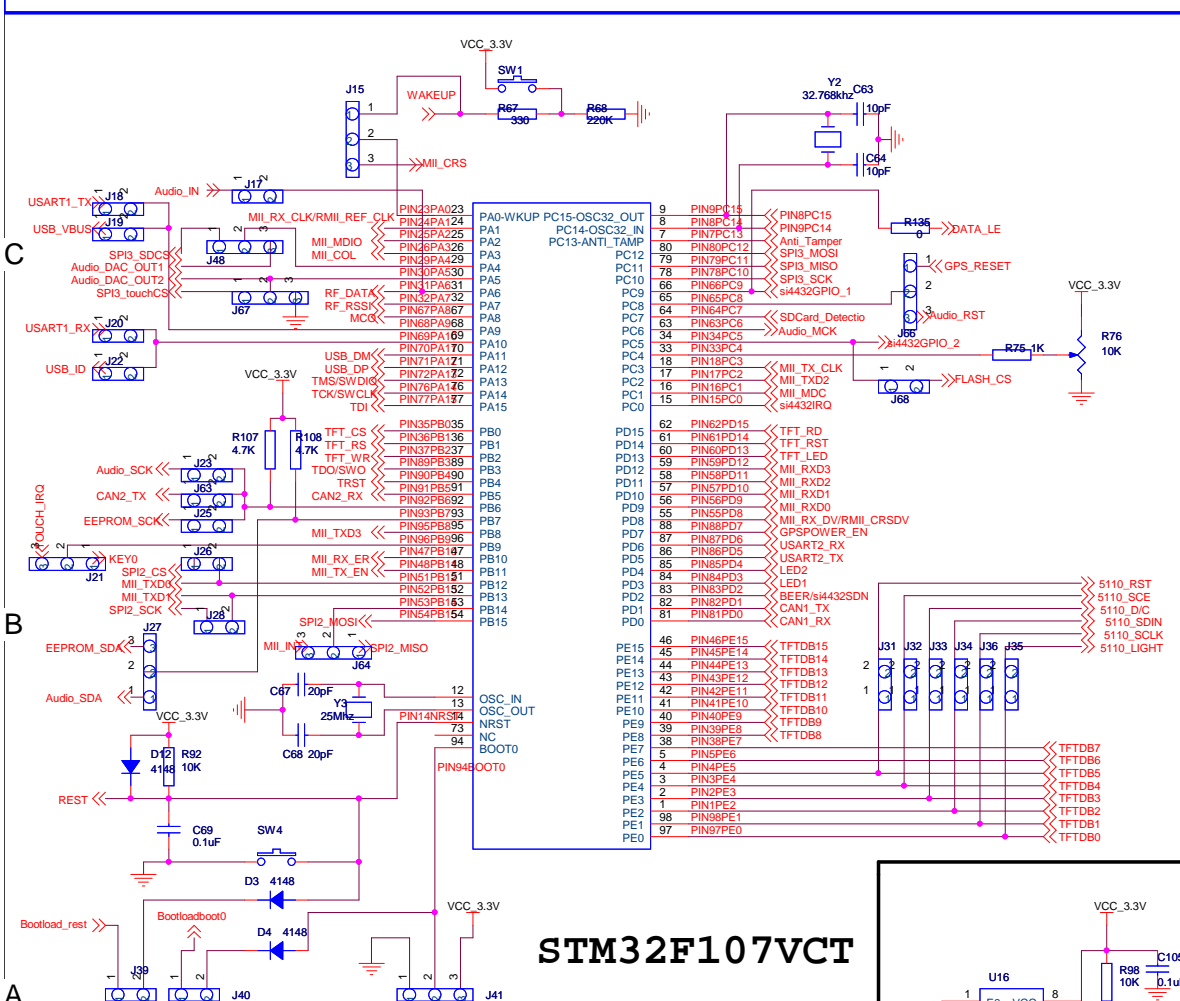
VCC_3.3V
SW1
J15
1
WAKEUP
R67
330
R68
220K
2
3
MII_CRS
Y2
32.768khz
C63
10pF
C64
10pF
USART1_TX
J18
Audio_IN
J17
USB_VBUS
J19
MII_RX_CLK/RMII_REF_CLK
MII_MDIO
MII_COL
SPI3_SDCS
J48
Audio_DAC_OUT1
Audio_DAC_OUT2
SPI3_touchCS
J67
RF_DATA
RF_RSSI
MCO
USART1_RX
J20
USB_ID
J22
USB_DM
USB_DP
TMS/SWDIO
TCK/SWCLK
TDI
VCC_3.3V
R107
4.7K
R108
4.7K
TFT_CS
TFT_RS
TFT_WR
TDO/SWO
TRST
CAN2_RX
Audio_SCK
J23
CAN2_TX
J63
EEPROM_SCK
J25
TOUCH_IRQ
MII_TXD3
KEY0
J21
J26
SPI2_CS
MII_TXD0
MII_TXD1
SPI2_SCK
J28
MII_RX_ER
MII_TX_EN
SPI2_MOSI
J27
EEPROM_SDA
MII_INT
SPI2_MISO
J64
Audio_SDA
C67
20pF
Y3
25Mhz
C68
20pF
VCC_3.3V
D12
4148
R92
10K
REST
C69
0.1uF
SW4
D3
4148
Bootload_rest
Bootloadboot0
D4
4148
J39
J40
VCC_3.3V
J41
PIN23PA0
PIN24PA1
PIN25PA2
PIN26PA3
PIN29PA4
PIN30PA5
PIN31PA6
PIN32PA7
PIN67PA8
PIN68PA9
PIN69PA10
PIN70PA11
PIN71PA12
PIN72PA13
PIN76PA14
PIN77PA15
PIN35PB0
PIN36PB1
PIN37PB2
PIN89PB3
PIN90PB4
PIN91PB5
PIN92PB6
PIN93PB7
PIN95PB8
PIN96PB9
PIN47PB10
PIN48PB11
PIN51PB12
PIN52PB13
PIN53PB14
PIN54PB15
PIN14NRST
PIN94BOOT0
PA0-WKUP
PA1
PA2
PA3
PA4
PA5
PA6
PA7
PA8
PA9
PA10
PA11
PA12
PA13
PA14
PA15
PB0
PB1
PB2
PB3
PB4
PB5
PB6
PB7
PB8
PB9
PB10
PB11
PB12
PB13
PB14
PB15
OSC_IN
OSC_OUT
NRST
NC
BOOT0
PC15-OSC32_OUT
PC14-OSC32_IN
PC13-ANTI_TAMP
PC12
PC11
PC10
PC9
PC8
PC7
PC6
PC5
PC4
PC3
PC2
PC1
PC0
PD15
PD14
PD13
PD12
PD11
PD10
PD9
PD8
PD7
PD6
PD5
PD4
PD3
PD2
PD1
PD0
PE15
PE14
PE13
PE12
PE11
PE10
PE9
PE8
PE7
PE6
PE5
PE4
PE3
PE2
PE1
PE0
PIN9PC15
PIN8PC14
PIN7PC13
PIN80PC12
PIN79PC11
PIN78PC10
PIN66PC9
PIN65PC8
PIN64PC7
PIN63PC6
PIN34PC5
PIN33PC4
PIN18PC3
PIN17PC2
PIN16PC1
PIN15PC0
PIN62PD15
PIN61PD14
PIN60PD13
PIN59PD12
PIN58PD11
PIN57PD10
PIN56PD9
PIN55PD8
PIN88PD7
PIN87PD6
PIN86PD5
PIN85PD4
PIN84PD3
PIN83PD2
PIN82PD1
PIN81PD0
PIN46PE15
PIN45PE14
PIN44PE13
PIN43PE12
PIN42PE11
PIN41PE10
PIN40PE9
PIN39PE8
PIN38PE7
PIN5PE6
PIN4PE5
PIN3PE4
PIN2PE3
PIN1PE2
PIN98PE1
PIN97PE0
PIN8PC15
PIN9PC14
Anti_Tamper
SPI3_MOSI
SPI3_MISO
SPI3_SCK
si4432GPIO_1
R135
0
DATA_LE
GPS_RESET
Audio_RST
J66
SDCard_Detectio
Audio_MCK
si4432GPIO_2
R75 1K
R76
10K
VCC_3.3V
MII_TX_CLK
MII_TXD2
MII_MDC
si4432IRQ
FLASH_CS
J68
TFT_RD
TFT_RST
TFT_LED
MII_RXD3
MII_RXD2
MII_RXD1
MII_RXD0
MII_RX_DV/RMII_CRSDV
GPSPOWER_EN
USART2_RX
USART2_TX
LED2
LED1
BEER/si4432SDN
CAN1_TX
CAN1_RX
5110_RST
5110_SCE
5110_D/C
5110_SDIN
5110_SCLK
5110_LIGHT
J31
J32
J33
J34
J36
J35
TFTDB15
TFTDB14
TFTDB13
TFTDB12
TFTDB11
TFTDB10
TFTDB9
TFTDB8
TFTDB7
TFTDB6
TFTDB5
TFTDB4
TFTDB3
TFTDB2
TFTDB1
TFTDB0
STM32F107VCT
VCC_3.3V
U16
R98
10K
C105
0.1u
C
B
A